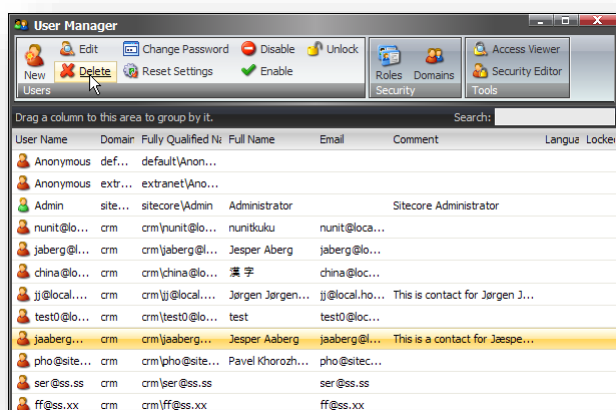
User Manager

New
Edit
Delete
Change Password
Reset Settings
Disable
Enable
Unlock
Users
Roles
Domains
Security
Access Viewer
Security Editor
Tools

Drag a column to this area to group by it.
Search:

| User Name | Domain | Fully Qualified Na | Full Name | Email | Comment | Langua | Locked |
|---|---|---|---|---|---|---|---|
| Anonymous | def... | default\Anon... | | | | | |
| Anonymous | extr... | extranet\Ano... | | | | | |
| Admin | site... | sitecore\Admin | Administrator | | Sitecore Administrator | | |
| nunit@loc... | crm | crm\nunit@loc... | nunitkuku | nunit@loca... | | | |
| jaberg@lo... | crm | crm\jaberg@l... | Jesper Aberg | jaberg@lo... | | | |
| china@loc... | crm | crm\china@lo... | 漢 字 | china@loc... | | | |
| jj@local.... | crm | crm\jj@local.... | Jørgen Jørgen... | jj@local.ho... | This is contact for Jørgen J... | | |
| test0@lo... | crm | crm\test0@lo... | test | test0@lo... | | | |
| jaaberg... | crm | crm\jaaberg... | Jesper Aaberg | jaaberg@l... | This is a contact for Jæspe... | | |
| pho@site... | crm | crm\pho@site... | Pavel Khorozh... | pho@sitec... | | | |
| ser@ss.ss | crm | crm\ser@ss.ss | | ser@ss.ss | | | |
| ff@ss.xx | crm | crm\ff@ss.xx | | ff@ss.xx | | | |